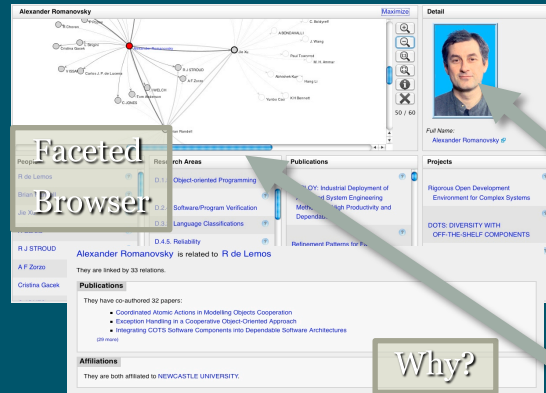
Alexander Romanovsky

Maximize

Detail

C. Beckpeff
R Cherney
A BONDAVALLI
J. Wang
I. Sergio
Cristina Gacek
Alexander Romanovsky
Jie Xu
Paul Townend
W. H. Ainhuz
A ROMA
Carlos J. P. de Lucena
R J STROUD
A F Zorzo
Aynoleh Kaz
Hang Li
DIBLOH
Fvan Haselwyn
E JONES
Yunbo Cao
Kril Bennett
Haneel

50 / 60

Full Name:
Alexander Romanovsky

Faceted Browser

People

R de Lemos

Brian

Jie X

R J STROUD

A F Zorzo

Cristina Gacek

Research Areas

D.1.5 Object-oriented Programming

D.2.4 Software/Program Verification

D.3.2 Language Classifications

D.4.5. Reliability

Publications

DEPLOY: Industrial Deployment of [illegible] System Engineering Methods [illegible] High Productivity and Dependa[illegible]

Refinement Patterns for F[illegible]

Projects

Rigorous Open Development Environment for Complex Systems

DOTS: DIVERSITY WITH OFF-THE-SHELF COMPONENTS

Alexander Romanovsky is related to R de Lemos

They are linked by 33 relations.

Publications

They have co-authored 32 papers:

• Coordinated Atomic Actions in Modelling Objects Cooperation
• Exception Handling in a Cooperative Object-Oriented Approach
• Integrating COTS Software Components into Dependable Software Architectures

(29 more)

Affiliations

They are both affiliated to NEWCASTLE UNIVERSITY.

Why?